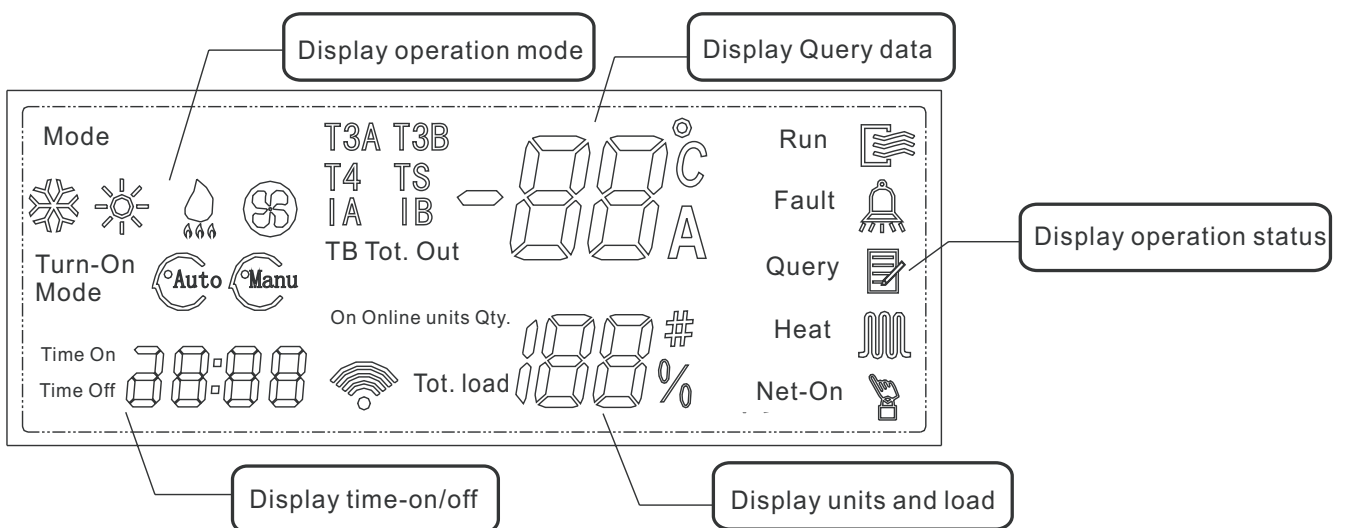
Display operation mode

Display Query data

Mode

T3A T3B
T4 TS
IA IB
TB Tot. Out

-88 °C
A

Run

Fault

Display operation status

Query

Turn-On Mode

°Auto °Manu

On Online units Qty.

188 #
%

Heat

Time On
Time Off

88:88

Tot. load

Net-On

Display time-on/off

Display units and load